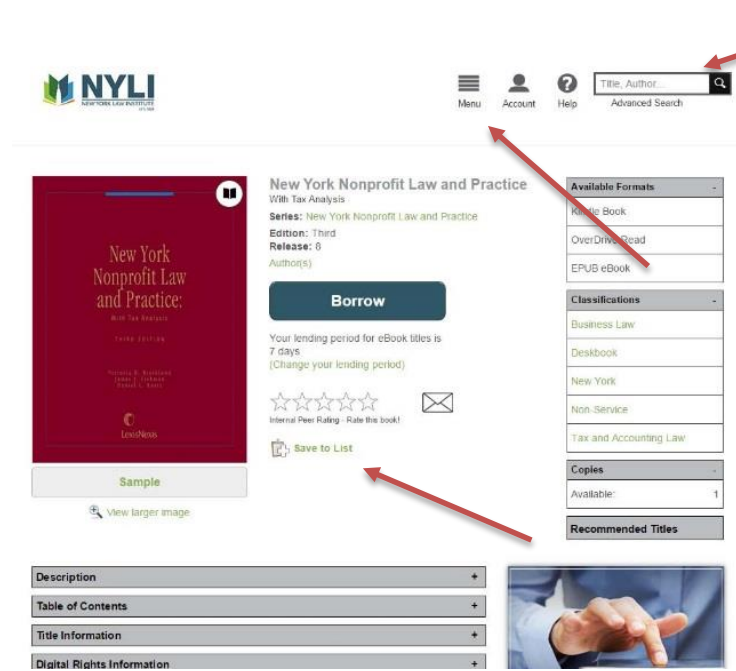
NYLI
NEW YORK LAW INSTITUTE

Menu Account Help

Title, Author...

Advanced Search

New York Nonprofit Law and Practice:
With Tax Analysis
THIRD EDITION
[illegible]
LexisNexis

Sample

View larger image

New York Nonprofit Law and Practice
With Tax Analysis
Series: New York Nonprofit Law and Practice
Edition: Third
Release: 8
Author(s)

Borrow

Your lending period for eBook titles is 7 days.
(Change your lending period)

Internal Peer Rating - Rate this book!

Save to List

| Available Formats - |
|---|
| Kindle Book |
| OverDrive Read |
| EPUB eBook |

| Classifications - |
|---|
| Business Law |
| Deskbook |
| New York |
| Non-Service |
| Tax and Accounting Law |

| Copies - | |
|---|---|
| Available: | 1 |

Recommended Titles

Description +
Table of Contents +
Title Information +
Digital Rights Information +